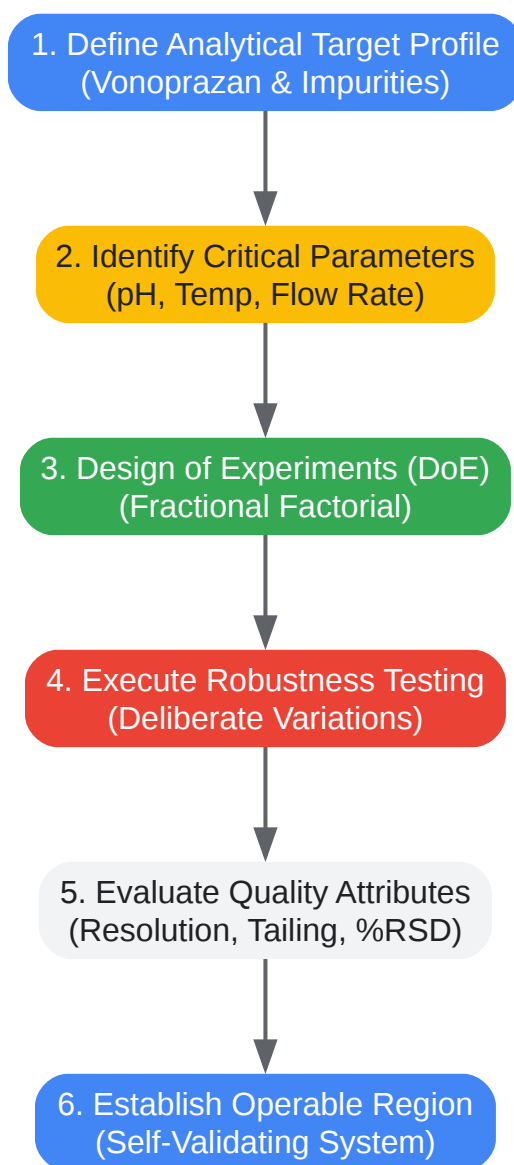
1. Define Analytical Target Profile (Vonoprazan & Impurities)

2. Identify Critical Parameters (pH, Temp, Flow Rate)

3. Design of Experiments (DoE) (Fractional Factorial)

4. Execute Robustness Testing (Deliberate Variations)

5. Evaluate Quality Attributes (Resolution, Tailing, %RSD)

6. Establish Operable Region (Self-Validating System)